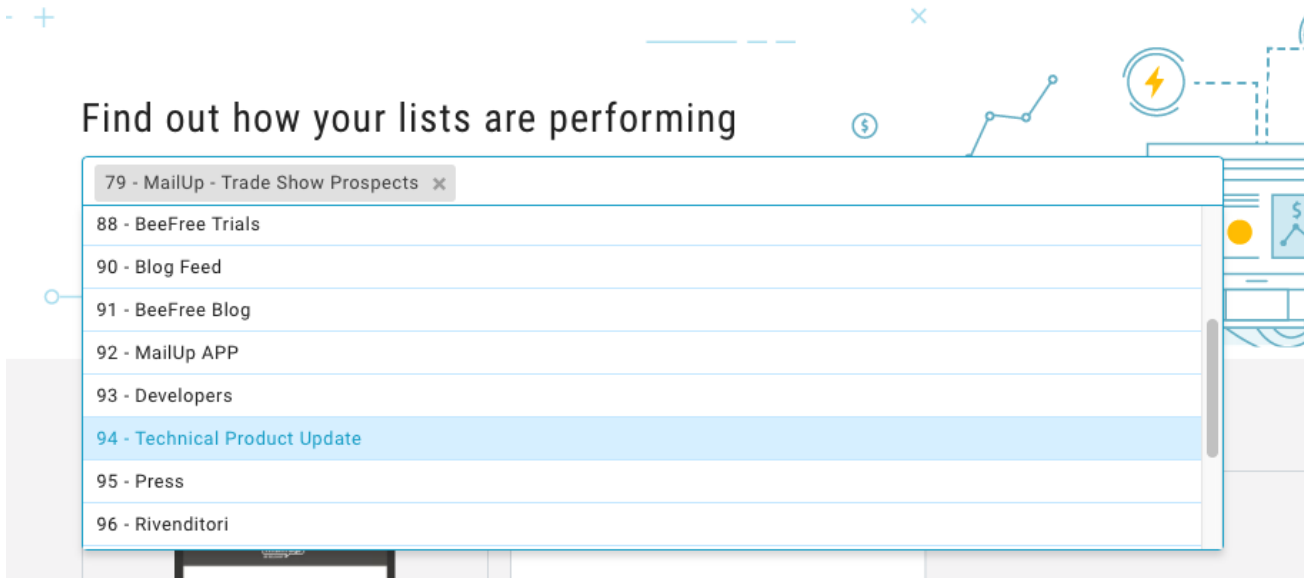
Find out how your lists are performing

79 - MailUp - Trade Show Prospects ×

88 - BeeFree Trials
90 - Blog Feed
91 - BeeFree Blog
92 - MailUp APP
93 - Developers
94 - Technical Product Update
95 - Press
96 - Rivenditori